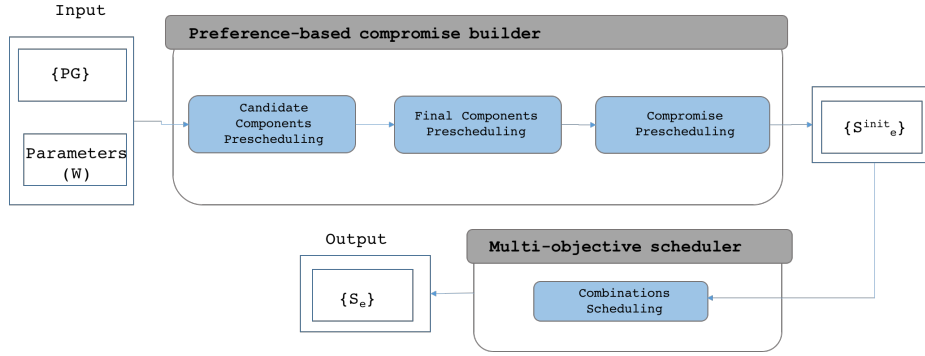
Input

{PG}

Parameters (W)

Preference-based compromise builder

Candidate Components Prescheduling

Final Components Prescheduling

Compromise Prescheduling

$\{S^{init}{}_{e}\}$

Output

$\{S_e\}$

Multi-objective scheduler

Combinations Scheduling